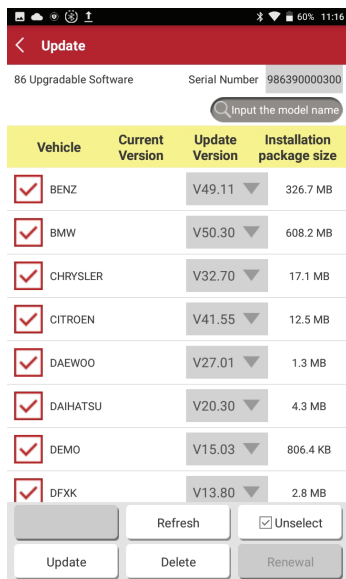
60% 11:16

Update

86 Upgradable Software

Serial Number 986390000300

Input the model name

| Vehicle | Current Version | Update Version | Installation package size |
|---|---|---|---|
| BENZ | | V49.11 | 326.7 MB |
| BMW | | V50.30 | 608.2 MB |
| CHRYSLER | | V32.70 | 17.1 MB |
| CITROEN | | V41.55 | 12.5 MB |
| DAEWOO | | V27.01 | 1.3 MB |
| DAIHATSU | | V20.30 | 4.3 MB |
| DEMO | | V15.03 | 806.4 KB |
| DFXK | | V13.80 | 2.8 MB |

Refresh

Unselect

Update

Delete

Renewal